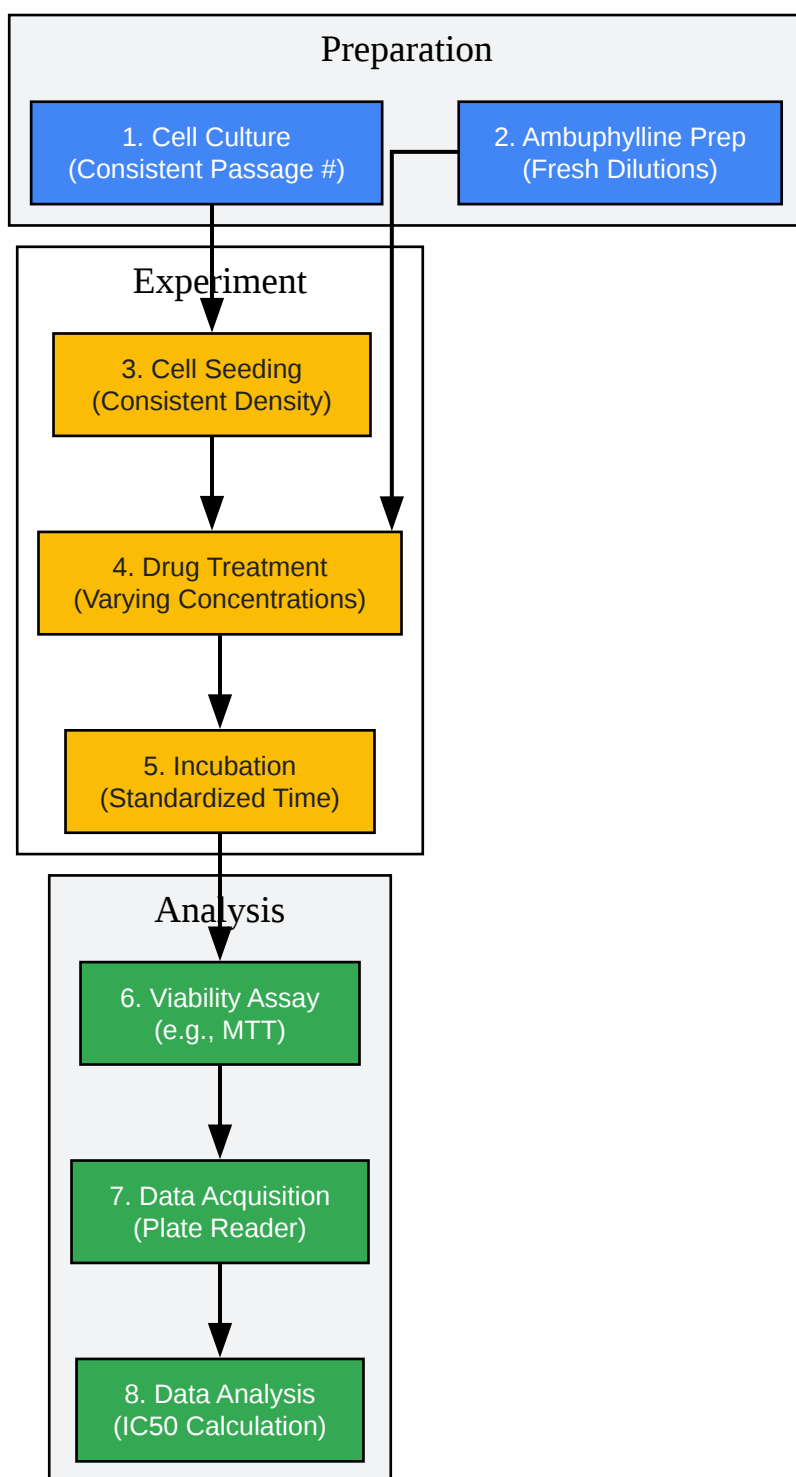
Preparation

1. Cell Culture
(Consistent Passage #)

2. Ambuphylline Prep
(Fresh Dilutions)

Experiment

3. Cell Seeding
(Consistent Density)

4. Drug Treatment
(Varying Concentrations)

5. Incubation
(Standardized Time)

Analysis

6. Viability Assay
(e.g., MTT)

7. Data Acquisition
(Plate Reader)

8. Data Analysis
(IC50 Calculation)